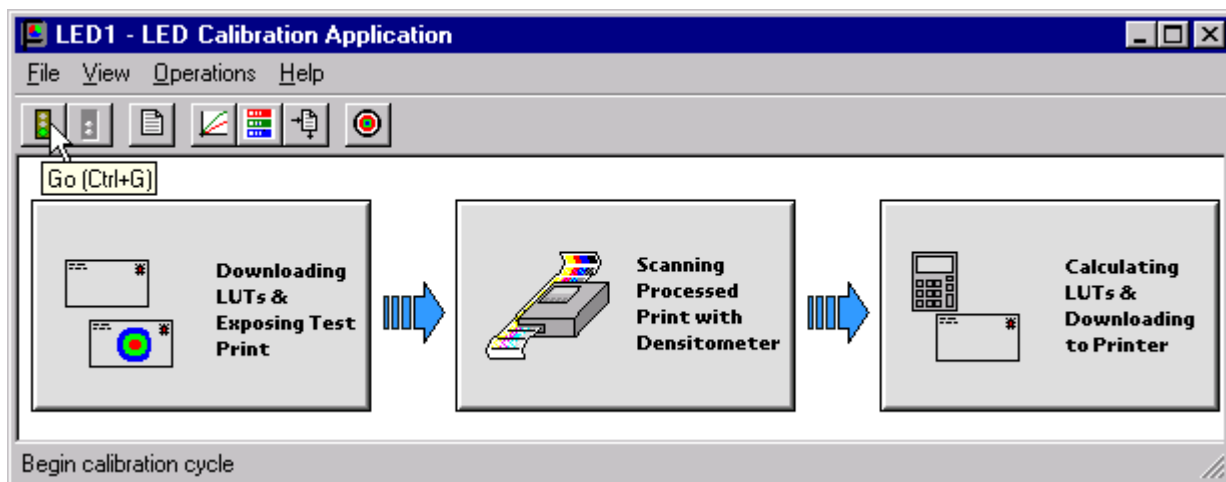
LED1 - LED Calibration Application

File View Operations Help

Go (Ctrl+G)

Downloading LUTs & Exposing Test Print

Scanning Processed Print with Densitometer

Calculating LUTs & Downloading to Printer

Begin calibration cycle